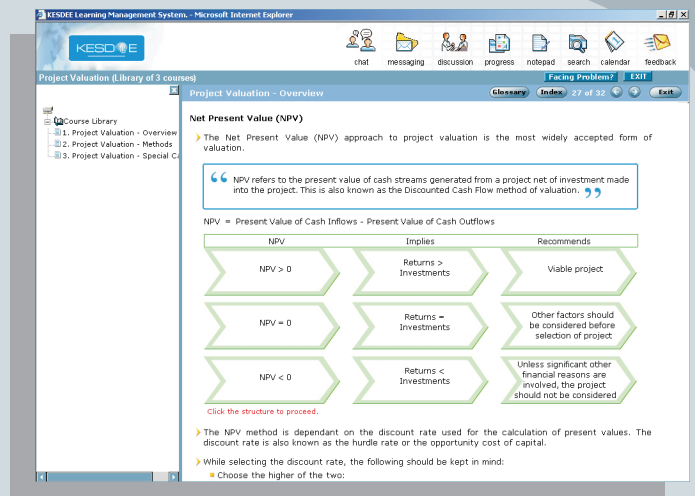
KESDEE Learning Management System. - Microsoft Internet Explorer

KESDEE

chat messaging discussion progress notepad search calendar feedback

Project Valuation (Library of 3 courses)

Facing Problem? EXIT

Course Library
1. Project Valuation - Overview
2. Project Valuation - Methods
3. Project Valuation - Special Ca

Project Valuation - Overview

Glossary Index 27 of 32 Exit

Net Present Value (NPV)

The Net Present Value (NPV) approach to project valuation is the most widely accepted form of valuation.

NPV refers to the present value of cash streams generated from a project net of investment made into the project. This is also known as the Discounted Cash Flow method of valuation.

NPV = Present Value of Cash Inflows - Present Value of Cash Outflows

| NPV | Implies | Recommends |
|---|---|---|
| NPV > 0 | Returns > Investments | Viable project |
| NPV = 0 | Returns = Investments | Other factors should be considered before selection of project |
| NPV < 0 | Returns < Investments | Unless significant other financial reasons are involved, the project should not be considered |

Click the structure to proceed.

The NPV method is dependant on the discount rate used for the calculation of present values. The discount rate is also known as the hurdle rate or the opportunity cost of capital.

While selecting the discount rate, the following should be kept in mind:
Choose the higher of the two: